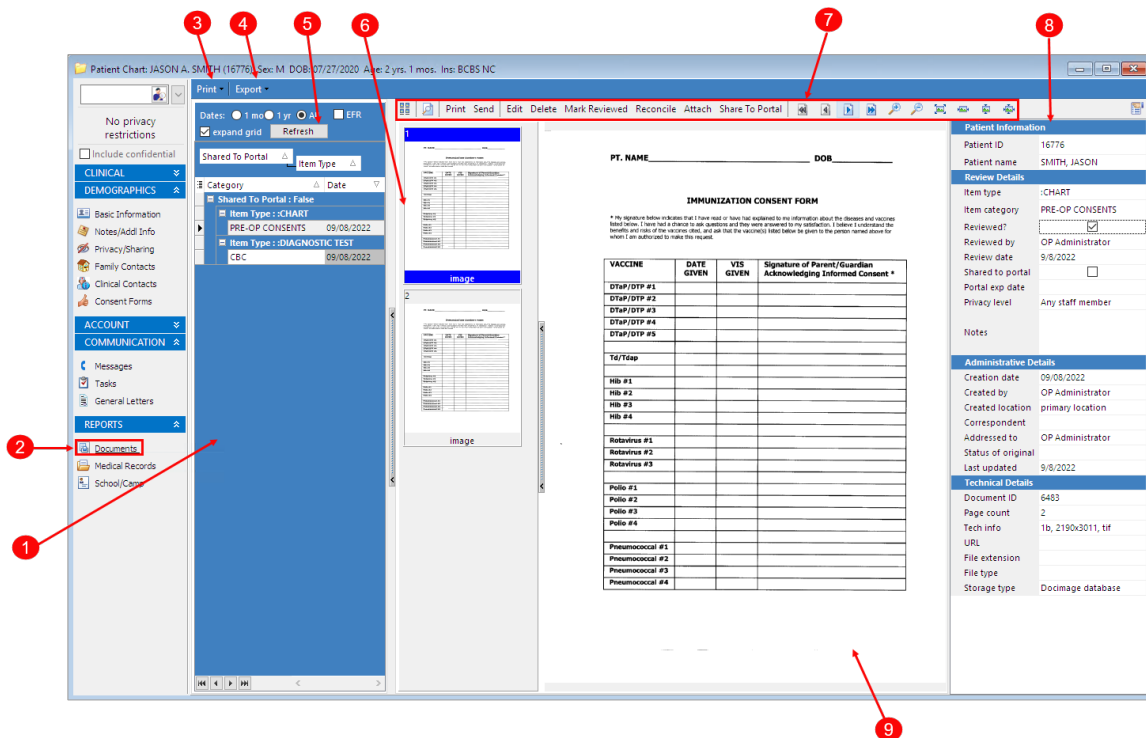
3 4 5 6 7 8

Patient Chart: JASON A. SMITH (16776) Sex: M DOB: 07/27/2020 Age: 2 yrs. 1 mos. Ins: BCBS NC

Print Export

No privacy restrictions
Include confidential
CLINICAL
DEMOGRAPHICS
Basic Information
Notes/Addl Info
Privacy/Sharing
Family Contacts
Clinical Contacts
Consent Forms
ACCOUNT
COMMUNICATION
Messages
Tasks
General Letters
REPORTS
2 Documents
Medical Records
School/Camp
1

Dates: 1 mo 1 yr All EFR
expand grid Refresh
Shared To Portal
Item Type
Category Date
Shared To Portal : False
Item Type : :CHART
PRE-OP CONSENTS 09/08/2022
Item Type : :DIAGNOSTIC TEST
CBC 09/08/2022

1
image
2
image

Print Send Edit Delete Mark Reviewed Reconcile Attach Share To Portal

PT. NAME_________________________ DOB__________

IMMUNIZATION CONSENT FORM

* My signature below indicates that I have read or have had explained to me information about the diseases and vaccines listed below. I have had a chance to ask questions and they were answered to my satisfaction. I believe I understand the benefits and risks of the vaccines cited, and ask that the vaccine(s) listed below be given to the person named above for whom I am authorized to make this request.

| VACCINE | DATE GIVEN | VIS GIVEN | Signature of Parent/Guardian Acknowledging Informed Consent * |
|---|---|---|---|
| DTaP/DTP #1 | | | |
| DTaP/DTP #2 | | | |
| DTaP/DTP #3 | | | |
| DTaP/DTP #4 | | | |
| DTaP/DTP #5 | | | |
| Td/Tdap | | | |
| Hib #1 | | | |
| Hib #2 | | | |
| Hib #3 | | | |
| Hib #4 | | | |
| Rotavirus #1 | | | |
| Rotavirus #2 | | | |
| Rotavirus #3 | | | |
| Polio #1 | | | |
| Polio #2 | | | |
| Polio #3 | | | |
| Polio #4 | | | |
| Pneumococcal #1 | | | |
| Pneumococcal #2 | | | |
| Pneumococcal #3 | | | |
| Pneumococcal #4 | | | |

9

Patient Information
Patient ID 16776
Patient name SMITH, JASON
Review Details
Item type :CHART
Item category PRE-OP CONSENTS
Reviewed?
Reviewed by OP Administrator
Review date 9/8/2022
Shared to portal
Portal exp date
Privacy level Any staff member
Notes
Administrative Details
Creation date 09/08/2022
Created by OP Administrator
Created location primary location
Correspondent
Addressed to OP Administrator
Status of original
Last updated 9/8/2022
Technical Details
Document ID 6483
Page count 2
Tech info 1b, 2190x3011, tif
URL
File extension
File type
Storage type Docimage database